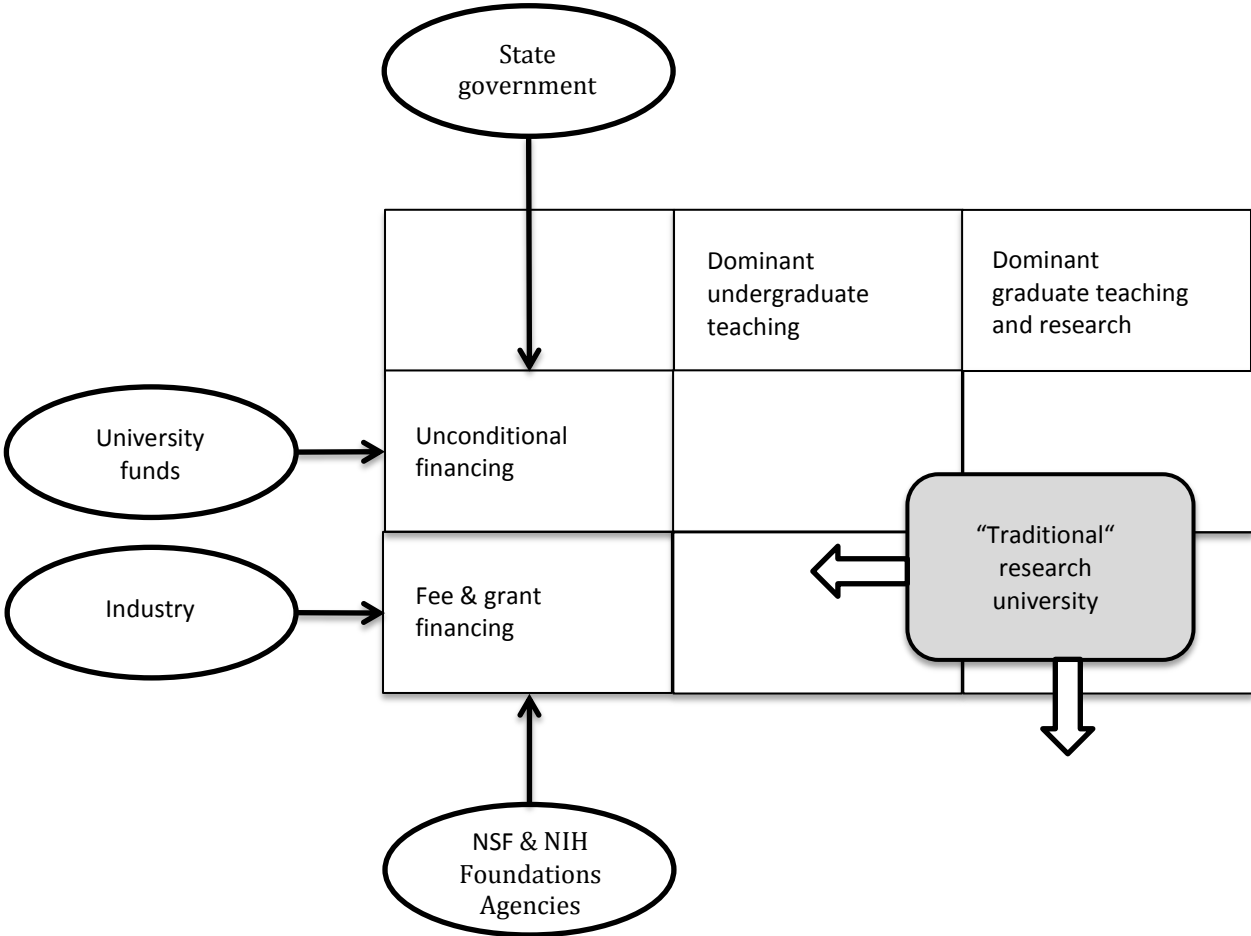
State government

Dominant undergraduate teaching

Dominant graduate teaching and research

University funds

Unconditional financing

Industry

Fee & grant financing

“Traditional“ research university

NSF & NIH Foundations Agencies